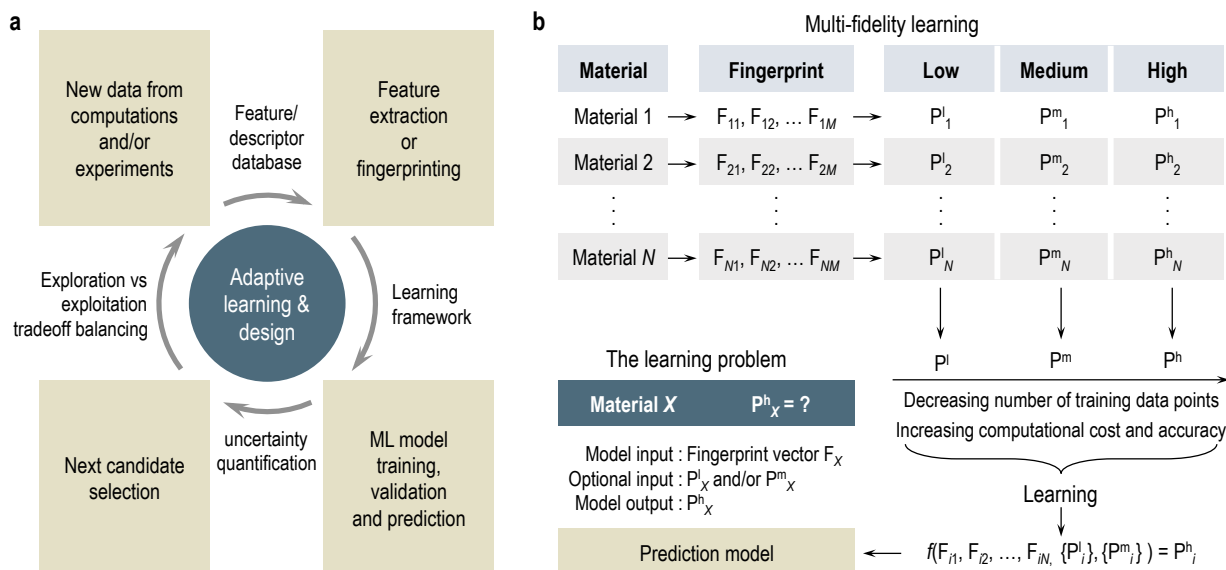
a

New data from computations and/or experiments

Feature/ descriptor database

Feature extraction or fingerprinting

Adaptive learning & design

Exploration vs exploitation tradeoff balancing

Learning framework

Next candidate selection

uncertainty quantification

ML model training, validation and prediction

b

Multi-fidelity learning

| Material | Fingerprint | Low | Medium | High |
|---|---|---|---|---|
| Material 1 | $F_{11}, F_{12}, \ldots F_{1M}$ | $P^l_1$ | $P^m_1$ | $P^h_1$ |
| Material 2 | $F_{21}, F_{22}, \ldots F_{2M}$ | $P^l_2$ | $P^m_2$ | $P^h_2$ |
| ⋮ | ⋮ | ⋮ | ⋮ | ⋮ |
| Material $N$ | $F_{N1}, F_{N2}, \ldots F_{NM}$ | $P^l_N$ | $P^m_N$ | $P^h_N$ |

$P^l$ $P^m$ $P^h$

Decreasing number of training data points
Increasing computational cost and accuracy

Learning

The learning problem

Material $X$ $P^h_X$ = ?

Model input : Fingerprint vector $F_X$
Optional input : $P^l_X$ and/or $P^m_X$
Model output : $P^h_X$

Prediction model

$f(F_{i1}, F_{i2}, \ldots, F_{iN}, \{P^l_i\}, \{P^m_i\}) = P^h_i$